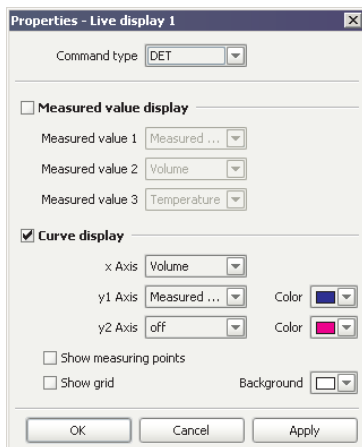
Properties - Live display 1

Command type DET

Measured value display

Measured value 1 Measured ...

Measured value 2 Volume

Measured value 3 Temperature

Curve display

x Axis Volume

y1 Axis Measured ... Color

y2 Axis off Color

Show measuring points

Show grid Background

OK Cancel Apply